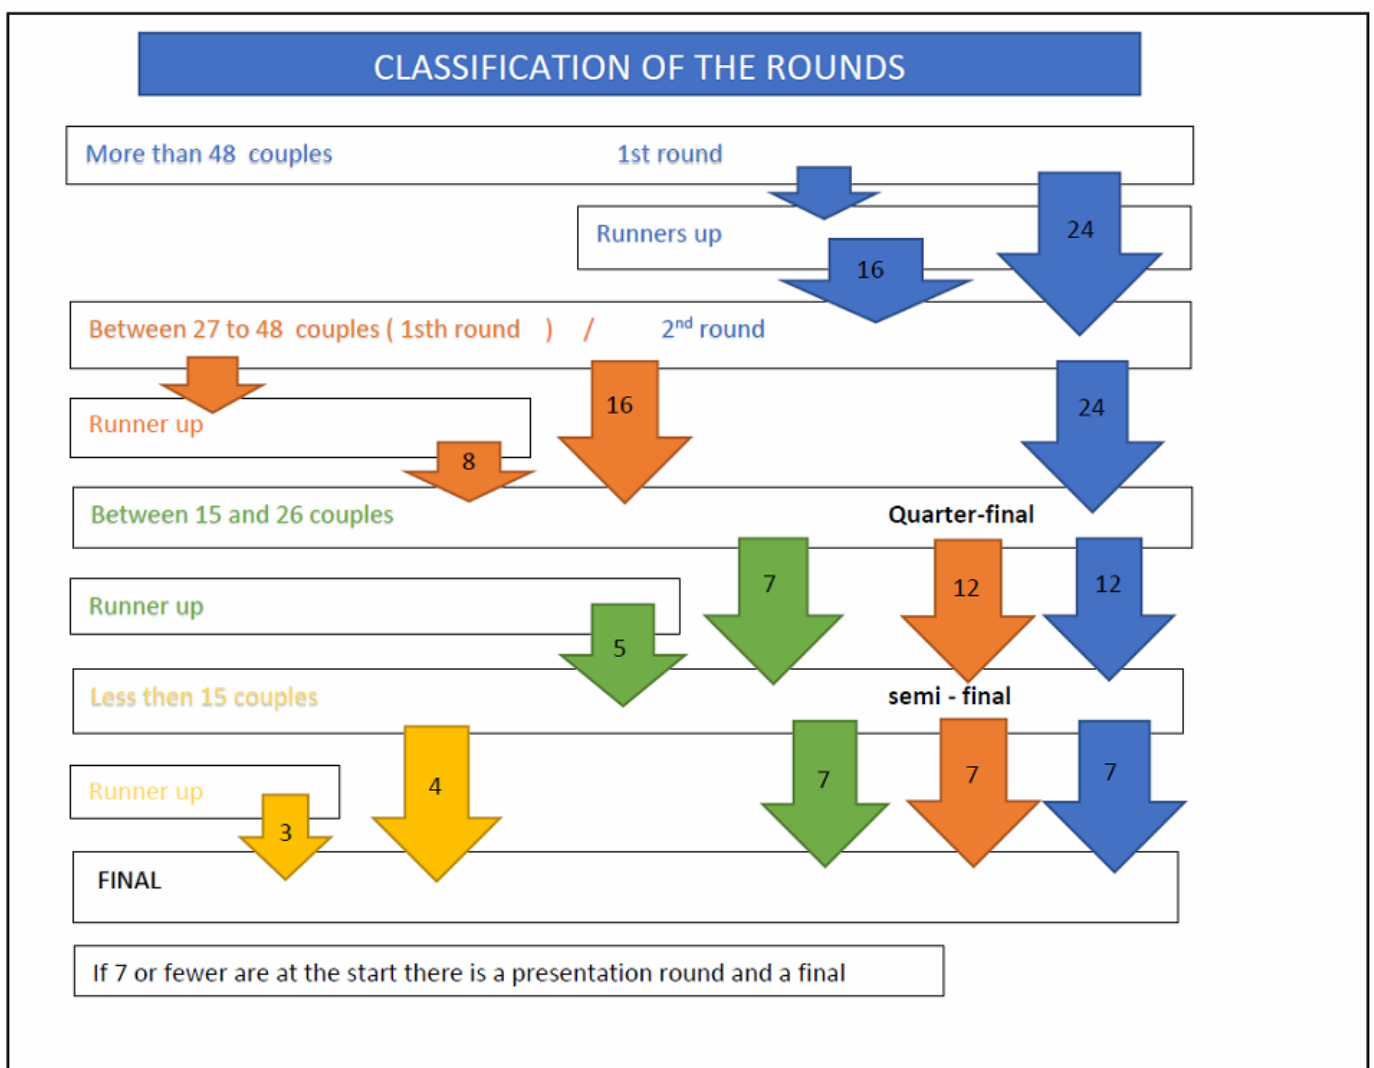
CLASSIFICATION OF THE ROUNDS

More than 48 couples 1st round

Runners up

24

16

Between 27 to 48 couples ( 1sth round ) / $2^{nd}$ round

Runner up

16

24

8

Between 15 and 26 couples Quarter-final

Runner up

7

12

12

5

Less then 15 couples semi - final

Runner up

4

7

7

7

3

FINAL

If 7 or fewer are at the start there is a presentation round and a final